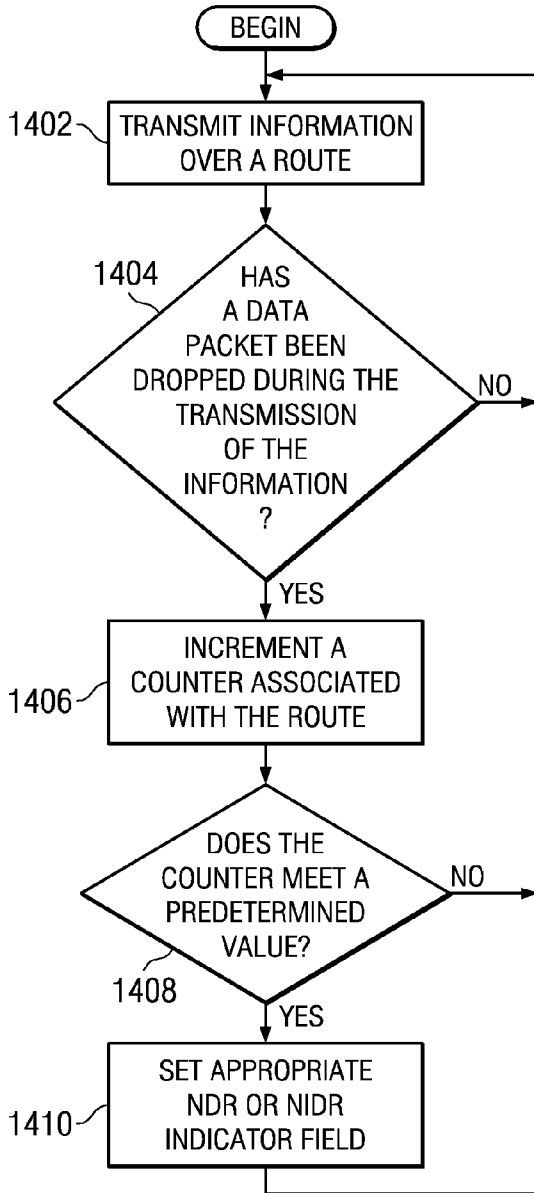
BEGIN

1402 TRANSMIT INFORMATION OVER A ROUTE

1404 HAS A DATA PACKET BEEN DROPPED DURING THE TRANSMISSION OF THE INFORMATION ?

NO

YES

INCREMENT A COUNTER ASSOCIATED WITH THE ROUTE 1406

DOES THE COUNTER MEET A PREDETERMINED VALUE?

NO

1408

YES

SET APPROPRIATE NDR OR NIDR INDICATOR FIELD 1410